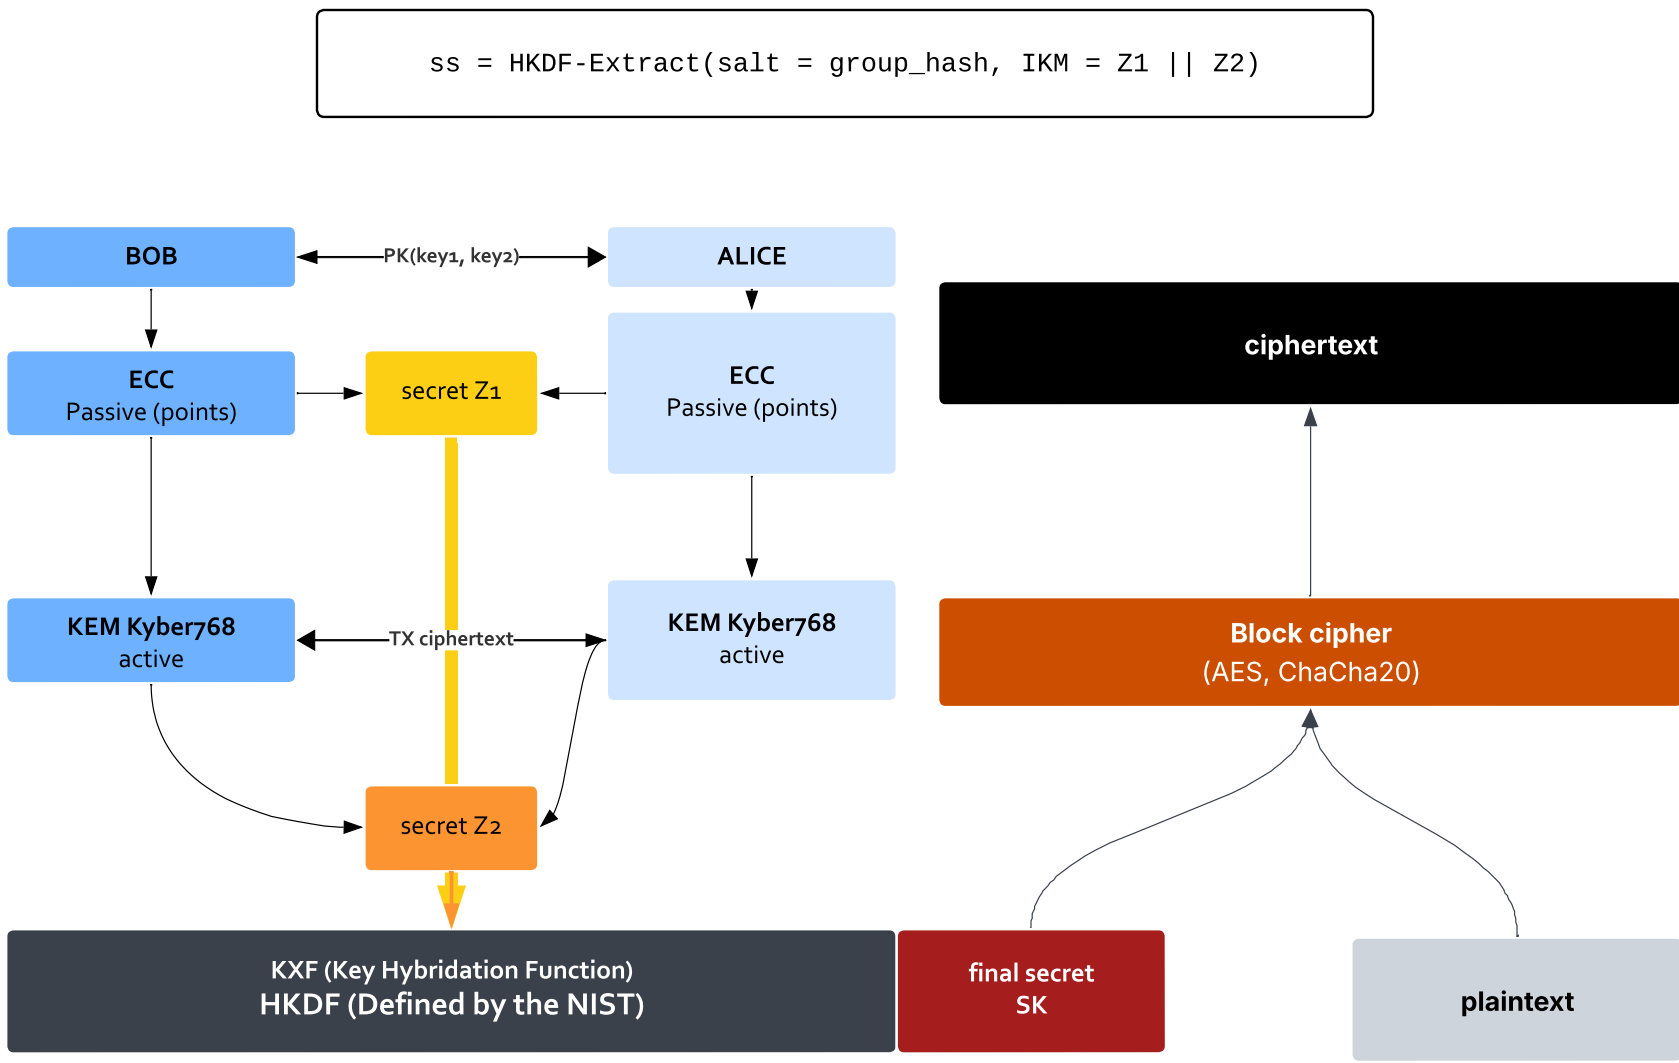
ss = HKDF-Extract(salt = group_hash, IKM = Z1 || Z2)

BOB

PK(key1, key2)

ALICE

ECC
Passive (points)

secret Z1

ECC
Passive (points)

ciphertext

KEM Kyber768
active

TX ciphertext

KEM Kyber768
active

Block cipher
(AES, ChaCha20)

secret Z2

KXF (Key Hybridation Function)
HKDF (Defined by the NIST)

final secret
SK

plaintext